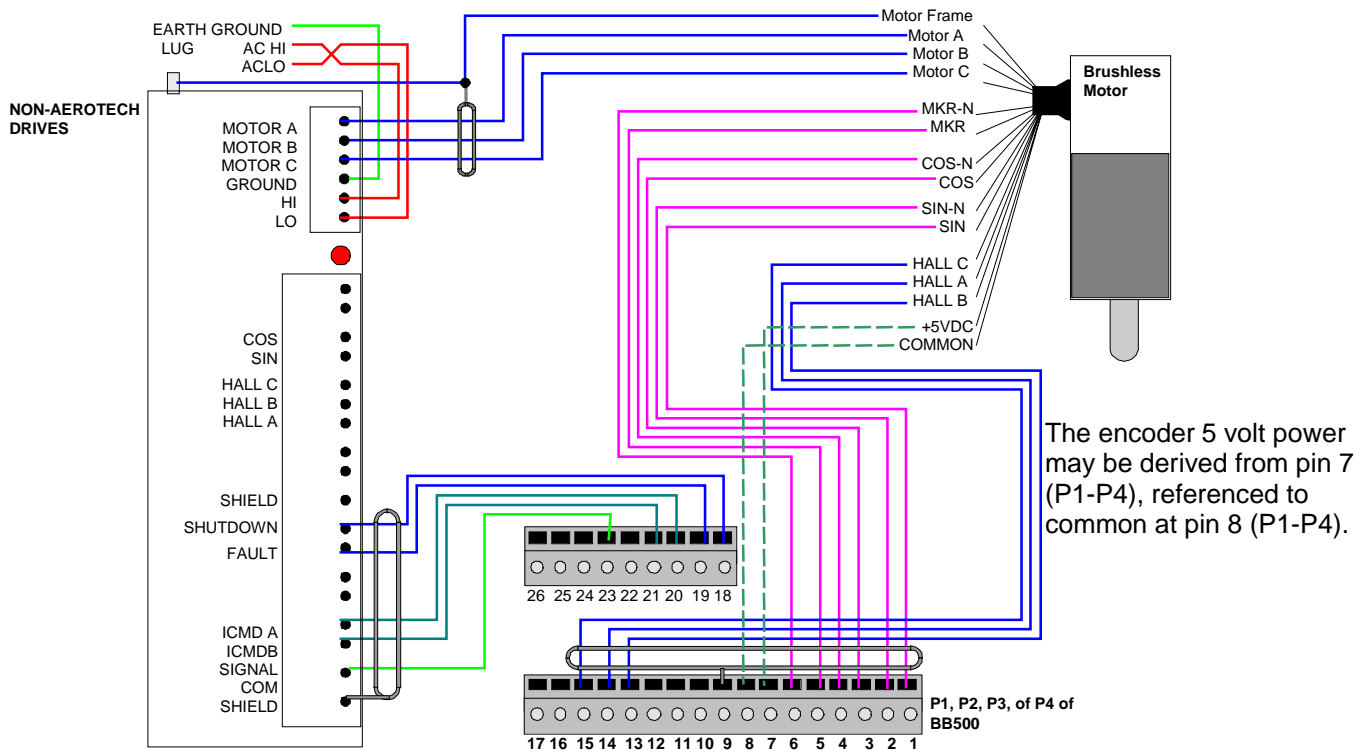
EARTH GROUND
LUG
AC HI
ACLO

NON-AEROTECH DRIVES

MOTOR A
MOTOR B
MOTOR C
GROUND
HI
LO

COS
SIN
HALL C
HALL B
HALL A
SHIELD
SHUTDOWN
FAULT
ICMD A
ICMDB
SIGNAL
COM
SHIELD

Motor Frame
Motor A
Motor B
Motor C
MKR-N
MKR
COS-N
COS
SIN-N
SIN
HALL C
HALL A
HALL B
+5VDC
COMMON

Brushless Motor

The encoder 5 volt power may be derived from pin 7 (P1-P4), referenced to common at pin 8 (P1-P4).

26 25 24 23 22 21 20 19 18

17 16 15 14 13 12 11 10 9 8 7 6 5 4 3 2 1

P1, P2, P3, of P4 of BB500